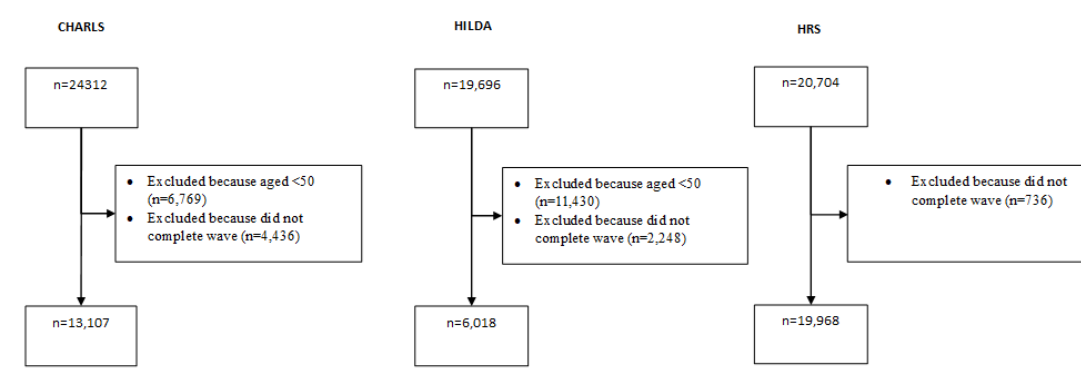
CHARLS

n=24312

• Excluded because aged <50 (n=6,769)
• Excluded because did not complete wave (n=4,436)

n=13,107

HILDA

n=19,696

• Excluded because aged <50 (n=11,430)
• Excluded because did not complete wave (n=2,248)

n=6,018

HRS

n=20,704

• Excluded because did not complete wave (n=736)

n=19,968